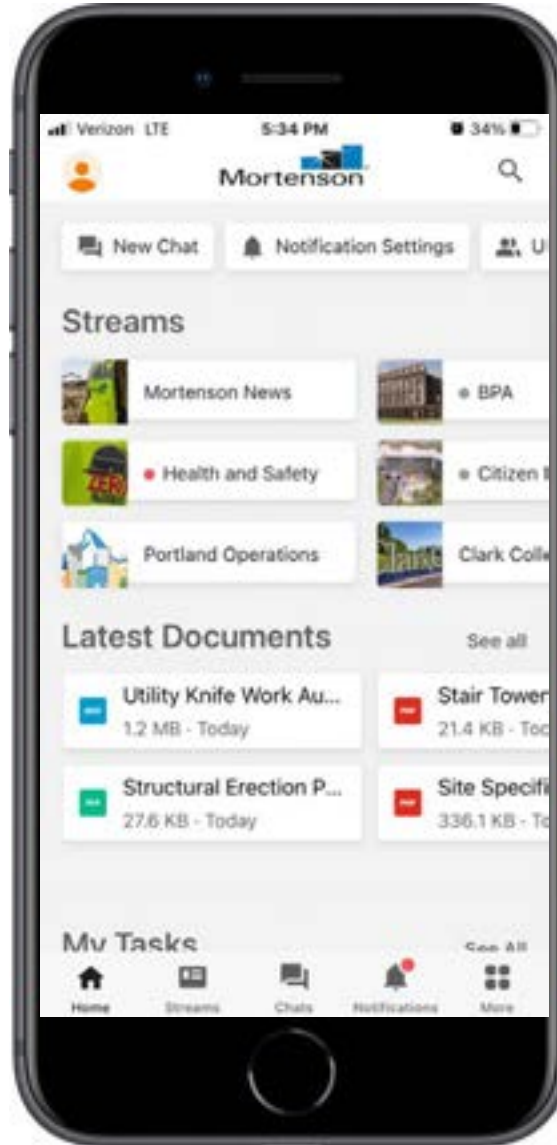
Verizon LTE 5:34 PM 34%

Mortenson

New Chat Notification Settings U

Streams

Mortenson News

BPA

Health and Safety

Citizen

Portland Operations

Clark Colle

Latest Documents See all

Utility Knife Work Au...
1.2 MB - Today

Stair Tower
21.4 KB - Toc

Structural Erection P...
27.6 KB - Today

Site Specifi
336.1 KB - To

My Tasks See All

Home Streams Chats Notifications More